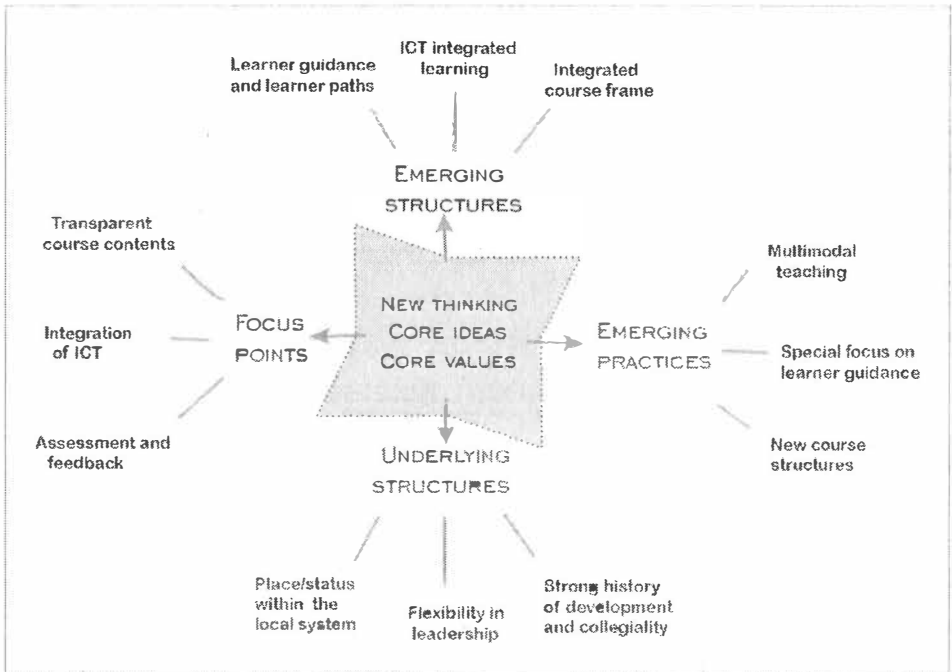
Learner guidance and learner paths

ICT integrated learning

Integrated course frame

EMERGING STRUCTURES

Transparent course contents

Integration of ICT

Assessment and feedback

FOCUS POINTS

NEW THINKING
CORE IDEAS
CORE VALUES

EMERGING PRACTICES

Multimodal teaching

Special focus on learner guidance

New course structures

UNDERLYING STRUCTURES

Place/status within the local system

Flexibility in leadership

Strong history of development and collegiality